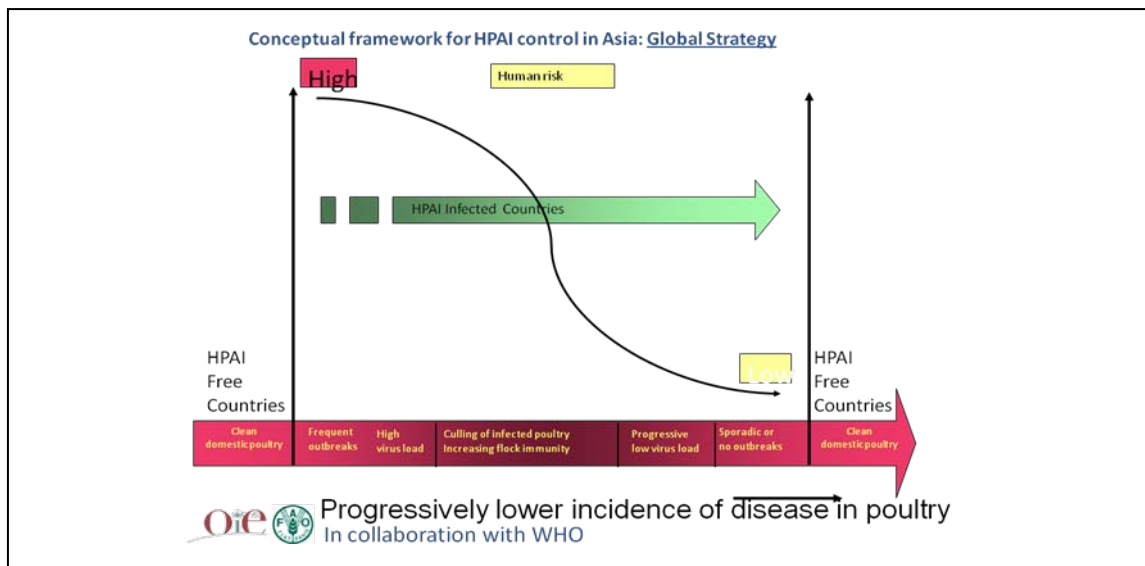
Conceptual framework for HPAI control in Asia: Global Strategy

High

Human risk

HPAI Infected Countries

HPAI Free Countries

Low

HPAI Free Countries

Clean domestic poultry

Frequent outbreaks

High virus load

Culling of infected poultry Increasing flock immunity

Progressive low virus load

Sporadic or no outbreaks

Clean domestic poultry

OIE

Progressively lower incidence of disease in poultry

In collaboration with WHO